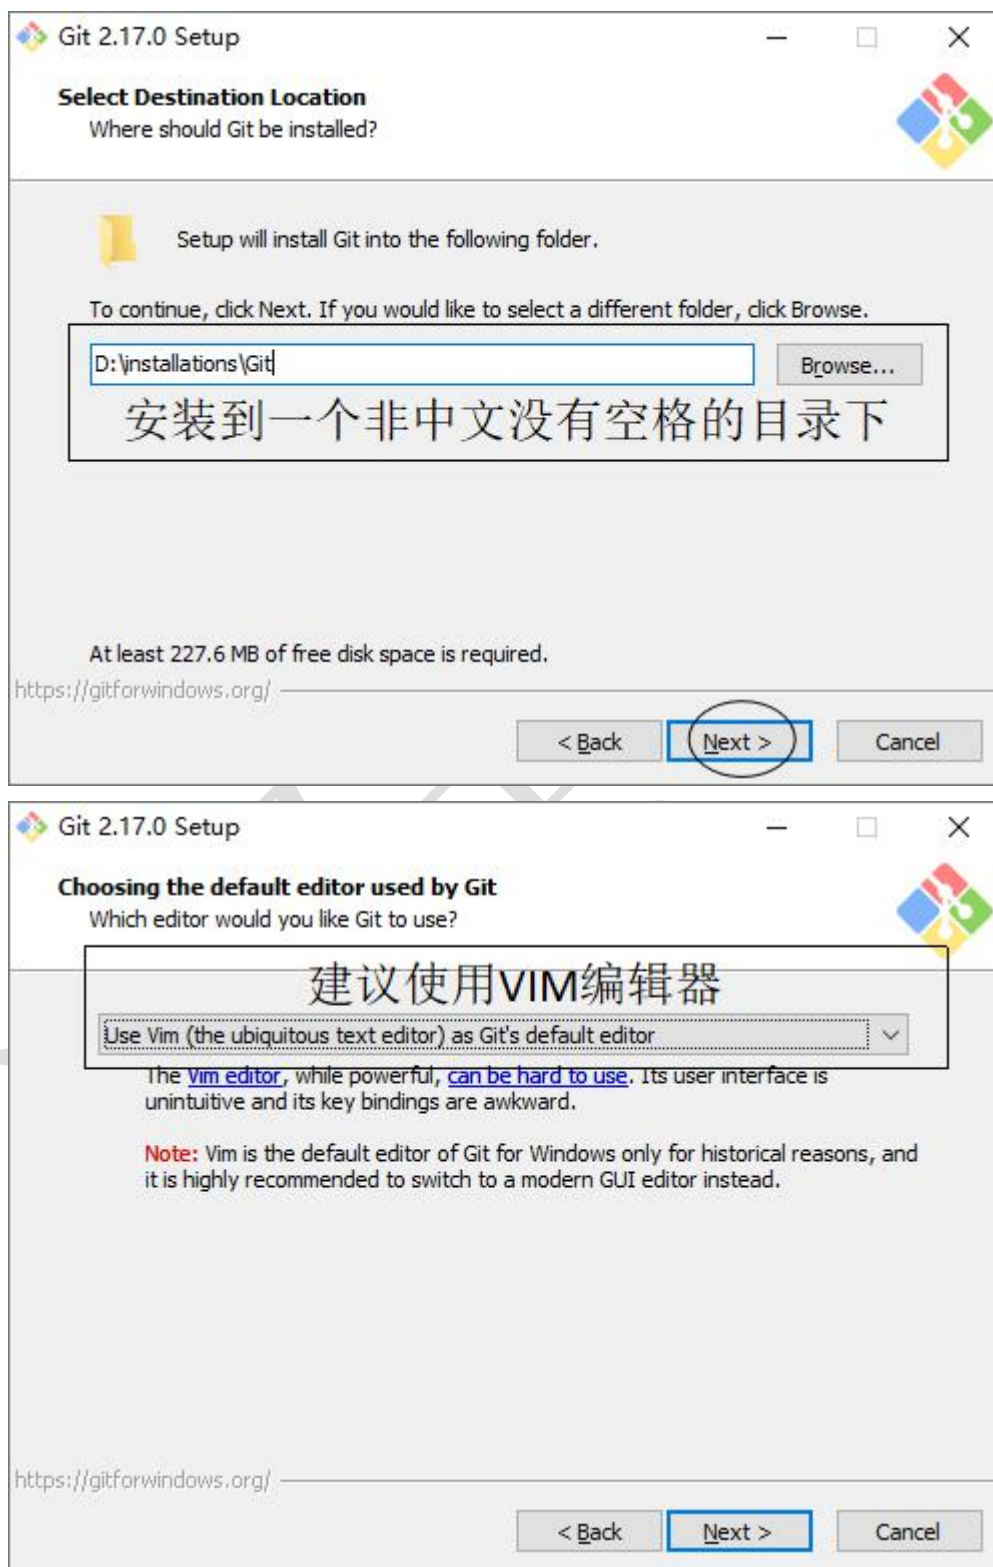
Git 2.17.0 Setup

Select Destination Location
Where should Git be installed?

Setup will install Git into the following folder.

To continue, click Next. If you would like to select a different folder, click Browse.

D:\installations\Git

Browse...

安装到一个非中文没有空格的目录下

At least 227.6 MB of free disk space is required.

https://gitforwindows.org/

< Back

Next >

Cancel

Git 2.17.0 Setup

Choosing the default editor used by Git
Which editor would you like Git to use?

建议使用VIM编辑器

Use Vim (the ubiquitous text editor) as Git's default editor

The Vim editor, while powerful, can be hard to use. Its user interface is unintuitive and its key bindings are awkward.

Note: Vim is the default editor of Git for Windows only for historical reasons, and it is highly recommended to switch to a modern GUI editor instead.

https://gitforwindows.org/

< Back

Next >

Cancel